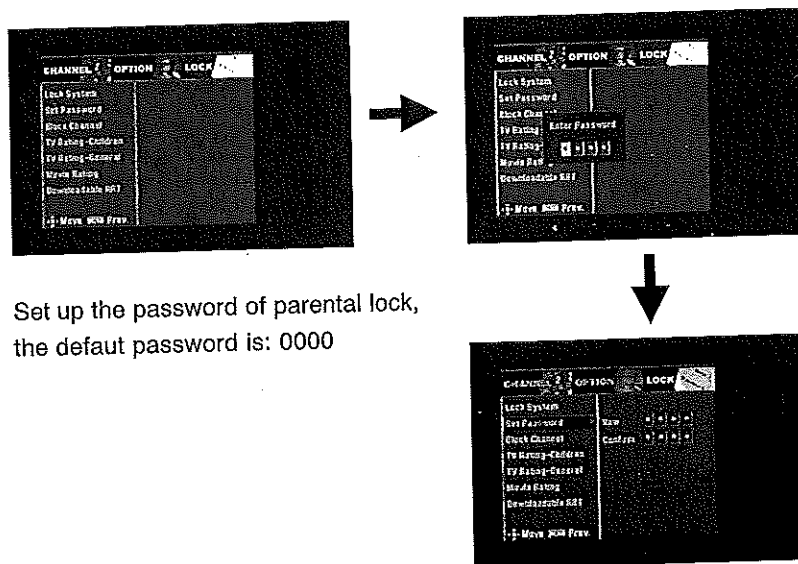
CHANNEL OPTION LOCK
Lock System
Set Password
Block Channel
TV Rating-Children
TV Rating-General
Movie Rating
Downloadable RRT
Move MENU Prev.

CHANNEL OPTION LOCK
Lock System
Set Password
Block Chan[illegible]
TV Rating
TV Rating
Movie Rat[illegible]
Downloadable RRT
Enter Password
Move MENU Prev.

Set up the password of parental lock, the defaut password is: 0000

CHANNEL OPTION LOCK
Lock System
Set Password
Block Channel
TV Rating-Children
TV Rating-General
Movie Rating
Downloadable RRT
New
Confirm
Move MENU Prev.